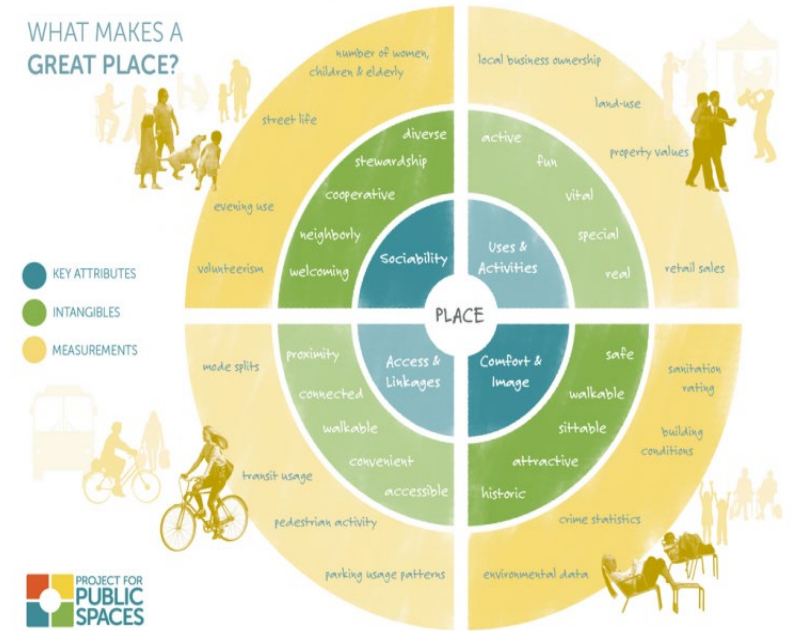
WHAT MAKES A
GREAT PLACE?

KEY ATTRIBUTES
INTANGIBLES
MEASUREMENTS

number of women, children & elderly
street life
evening use
volunteerism

diverse
stewardship
cooperative
neighborly
welcoming

Sociability

local business ownership
land-use
property values
retail sales

active
fun
vital
special
real

Uses & Activities

PLACE

mode splits
transit usage
pedestrian activity
parking usage patterns

proximity
connected
walkable
convenient
accessible

Access & Linkages

Comfort & Image

safe
walkable
sittable
attractive
historic

sanitation rating
building conditions
crime statistics
environmental data

PROJECT FOR PUBLIC SPACES